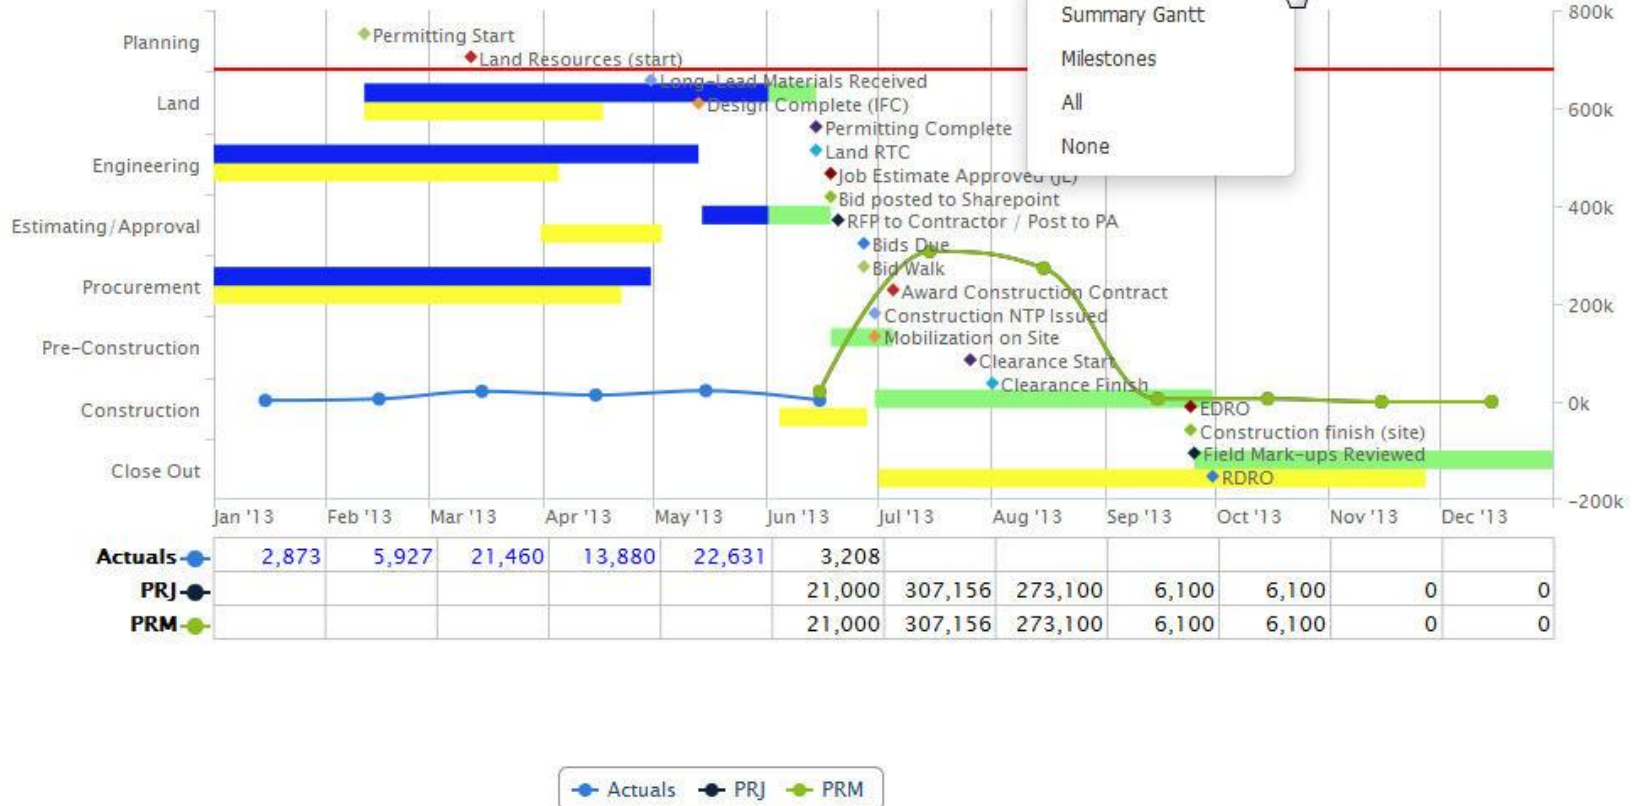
Summary Gantt

Milestones

All

None

Planning

Land

Engineering

Estimating/Approval

Procurement

Pre-Construction

Construction

Close Out

Permitting Start
Land Resources (start)
Long-Lead Materials Received
Design Complete (IFC)
Permitting Complete
Land RTC
Job Estimate Approved (JE)
Bid posted to Sharepoint
RFP to Contractor / Post to PA
Bids Due
Bid Walk
Award Construction Contract
Construction NTP Issued
Mobilization on Site
Clearance Start
Clearance Finish
EDRO
Construction finish (site)
Field Mark-ups Reviewed
RDRO

800k
600k
400k
200k
0k
-200k

Jan '13 Feb '13 Mar '13 Apr '13 May '13 Jun '13 Jul '13 Aug '13 Sep '13 Oct '13 Nov '13 Dec '13

| | Jan '13 | Feb '13 | Mar '13 | Apr '13 | May '13 | Jun '13 | Jul '13 | Aug '13 | Sep '13 | Oct '13 | Nov '13 | Dec '13 |
|---|---|---|---|---|---|---|---|---|---|---|---|---|
| Actuals | 2,873 | 5,927 | 21,460 | 13,880 | 22,631 | 3,208 | | | | | | |
| PRJ | | | | | | 21,000 | 307,156 | 273,100 | 6,100 | 6,100 | 0 | 0 |
| PRM | | | | | | 21,000 | 307,156 | 273,100 | 6,100 | 6,100 | 0 | 0 |

Actuals PRJ PRM